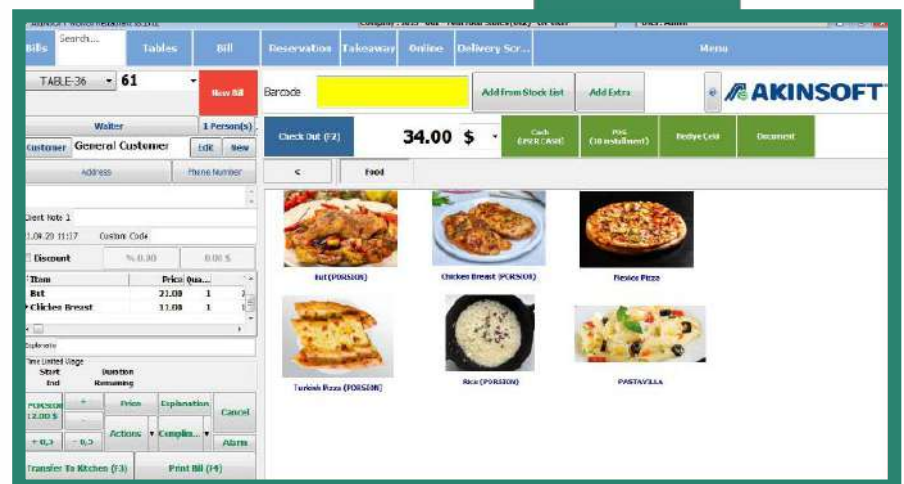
Bills Search... Tables Bill Reservation Takeaway Online Delivery Scr... Menu

TABLE-36 61 New Bill

Barcode Add from Stock List Add Extra AKINSOFT

Waiter 1 Person(s)

Customer General Customer Edit New

Address Phone Number

Check Out (F2) 34.00 $ Cash (EFTR CASE) POS (10 installment) Veresiye Cari Document

< Food

Client Note 1

1.09.29 11:17 Custom Code

Discount % 0.00 0.00 $

| Item | Price | Qua... |
|---|---|---|
| Bat | 21.00 | 1 |
| Chicken Breast | 11.00 | 1 |

Explanation

Time Limited Usage
Start Duration
End Remaining

PORSION 12.00 $ + Price Explanation Cancel
-
+ 0,5 - 0,5 Actions Complim... Alarm

Transfer To Kitchen (F3) Print Bill (F4)

Bat (PORSION) Chicken Breast (PORSION) Mexico Pizza
Turkish Pizza (PORSION) Rice (PORSION) PASTAVILLA